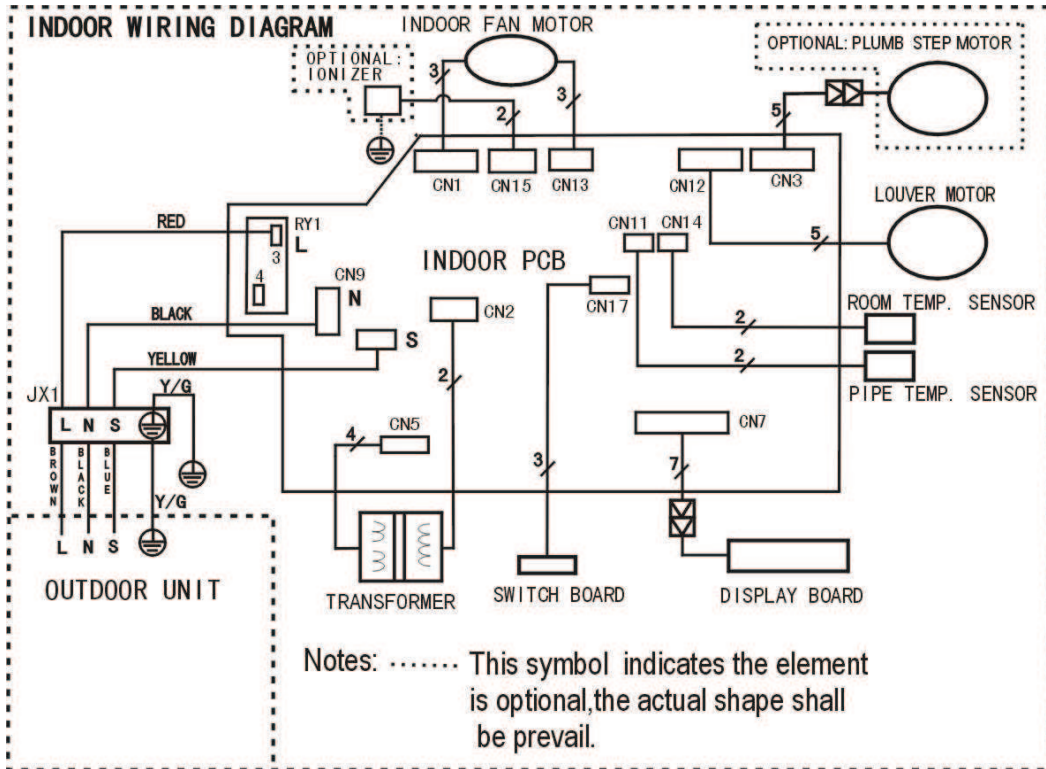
INDOOR WIRING DIAGRAM

INDOOR FAN MOTOR

OPTIONAL: IONIZER

OPTIONAL: PLUMB STEP MOTOR

3

3

2

5

CN1

CN15

CN13

CN12

CN3

LOUVER MOTOR

RED

RY1

L

3

4

5

CN11

CN14

INDOOR PCB

CN9

N

CN17

BLACK

CN2

ROOM TEMP. SENSOR

2

S

YELLOW

2

2

Y/G

PIPE TEMP. SENSOR

JX1

L N S

BROWN

BLACK

BLUE

4

CN5

CN7

3

7

Y/G

L N S

OUTDOOR UNIT

TRANSFORMER

SWITCH BOARD

DISPLAY BOARD

Notes: ······ This symbol indicates the element is optional,the actual shape shall be prevail.